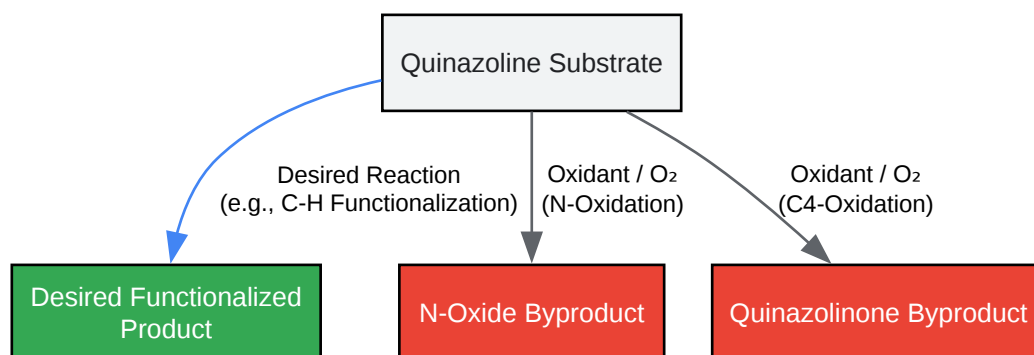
Quinazoline Substrate

Desired Reaction
(e.g., C-H Functionalization)

Oxidant / $O_2$
(N-Oxidation)

Oxidant / $O_2$
(C4-Oxidation)

Desired Functionalized Product

N-Oxide Byproduct

Quinazolinone Byproduct